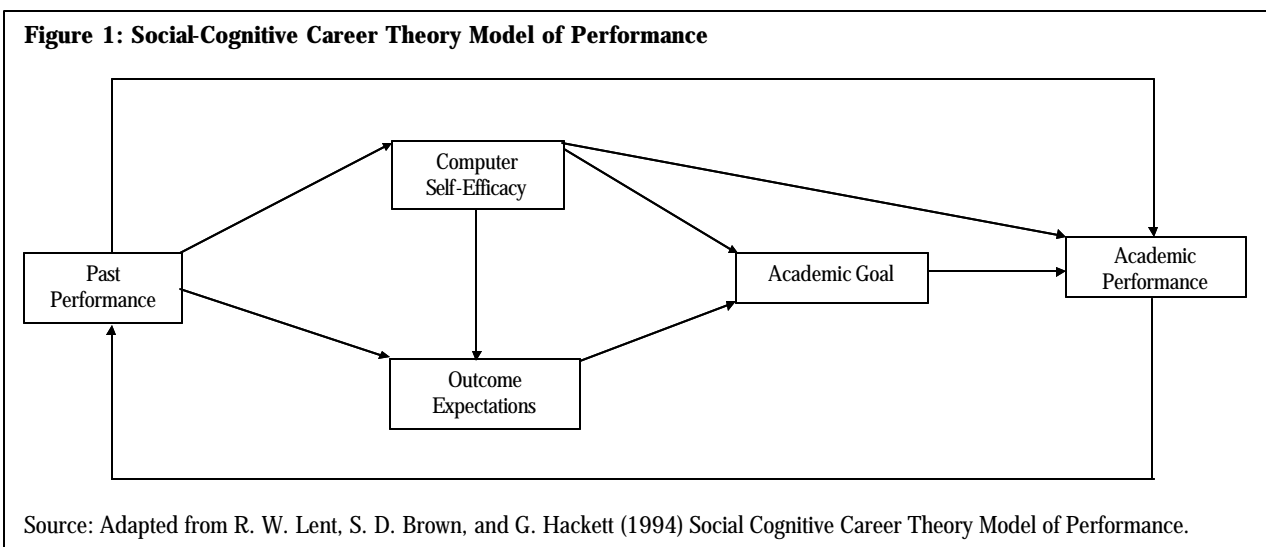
**Figure 1: Social-Cognitive Career Theory Model of Performance**

Computer Self-Efficacy

Past Performance

Academic Goal

Academic Performance

Outcome Expectations

Source: Adapted from R. W. Lent, S. D. Brown, and G. Hackett (1994) Social Cognitive Career Theory Model of Performance.